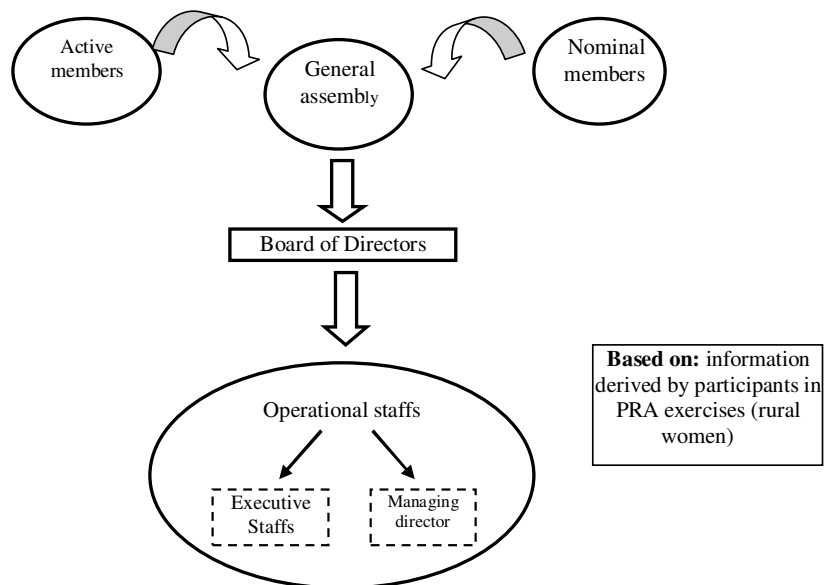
Active members

General assembly

Nominal members

Board of Directors

Operational staffs

Executive Staffs

Managing director

**Based on:** information derived by participants in PRA exercises (rural women)